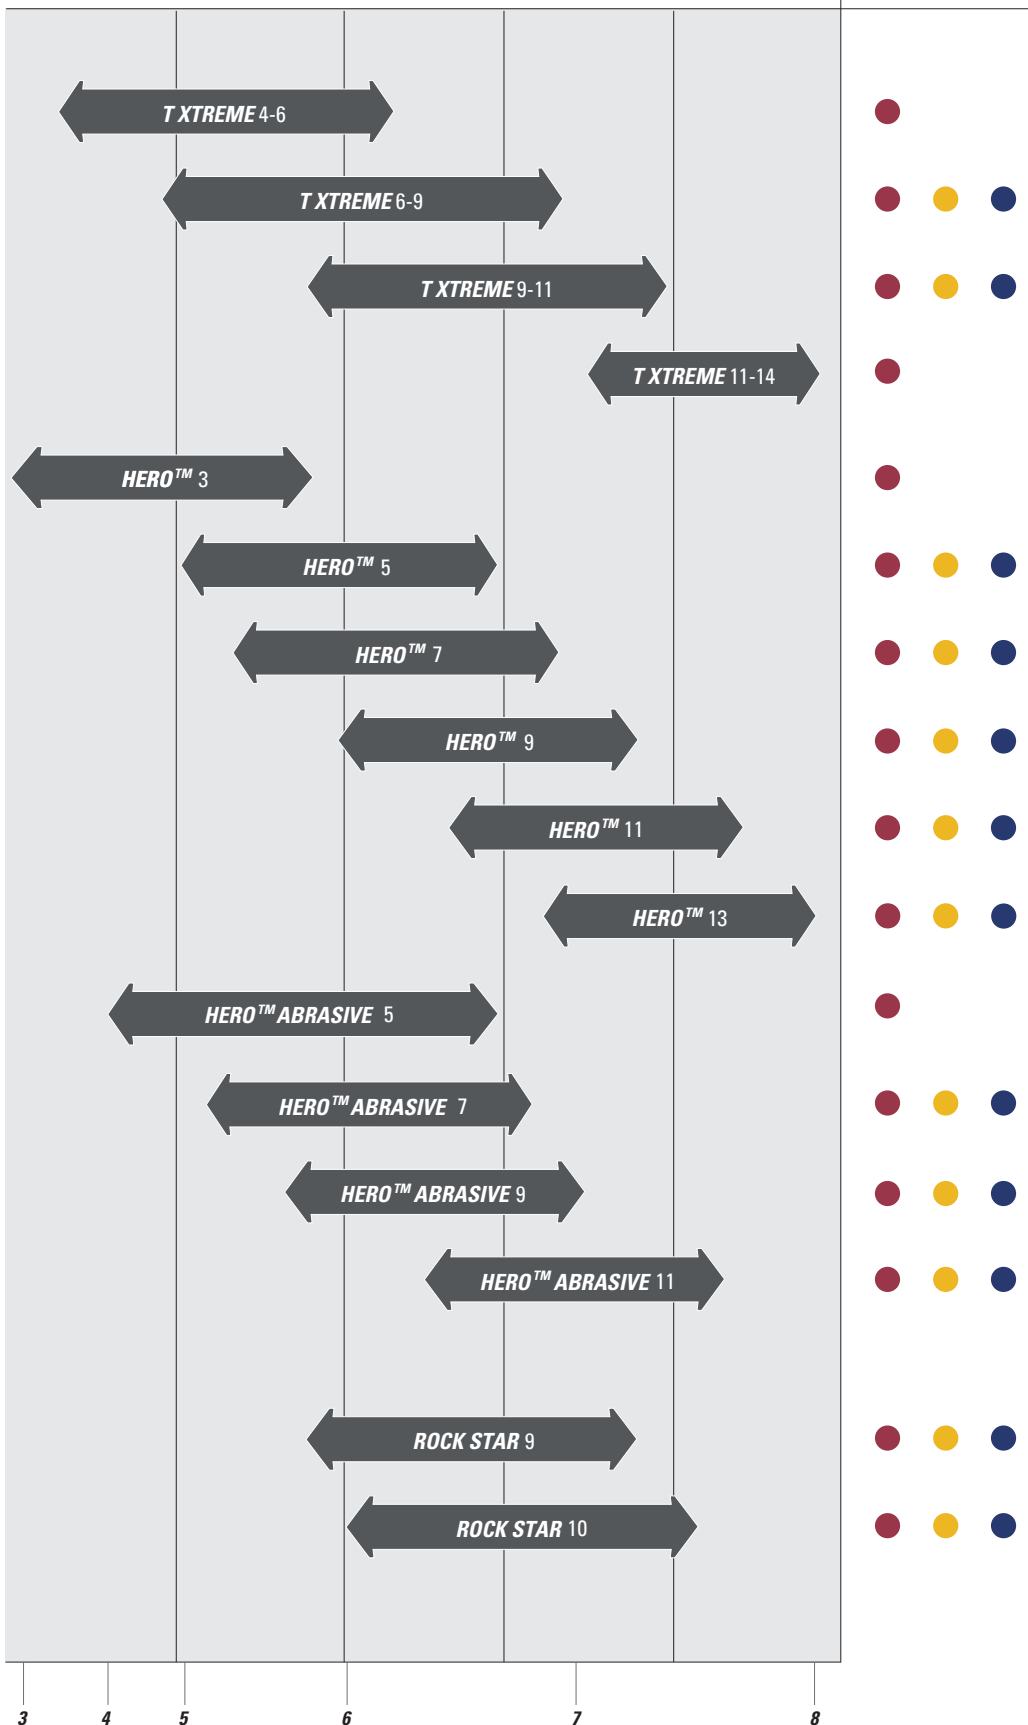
T XTREME 4-6

T XTREME 6-9

T XTREME 9-11

T XTREME 11-14

HERO™ 3

HERO™ 5

HERO™ 7

HERO™ 9

HERO™ 11

HERO™ 13

HERO™ ABRASIVE 5

HERO™ ABRASIVE 7

HERO™ ABRASIVE 9

HERO™ ABRASIVE 11

ROCK STAR 9

ROCK STAR 10

3 4 5 6 7 8